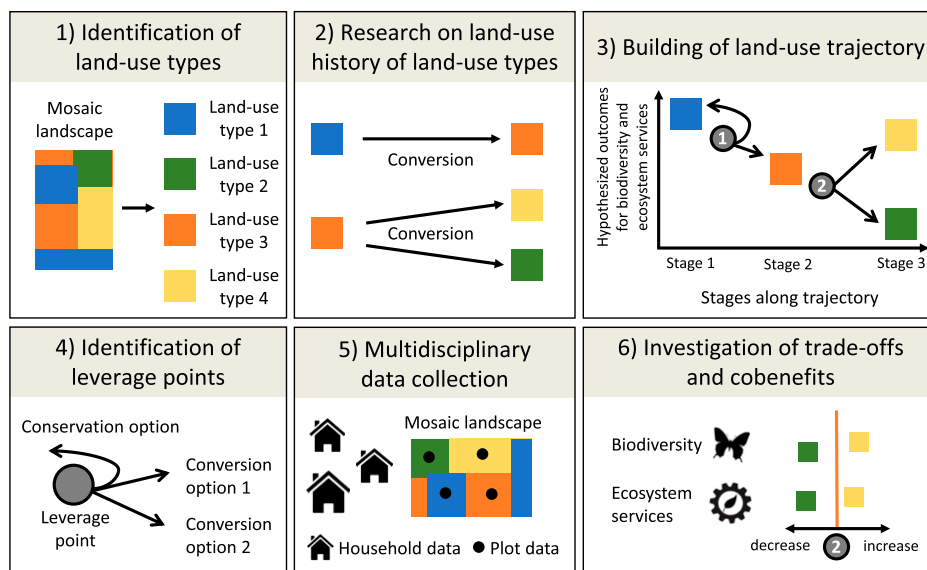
1) Identification of land-use types

Mosaic landscape

Land-use type 1

Land-use type 2

Land-use type 3

Land-use type 4

2) Research on land-use history of land-use types

Conversion

Conversion

3) Building of land-use trajectory

Hypothesized outcomes for biodiversity and ecosystem services

1

2

Stage 1

Stage 2

Stage 3

Stages along trajectory

4) Identification of leverage points

Conservation option

Conversion option 1

Conversion option 2

Leverage point

5) Multidisciplinary data collection

Mosaic landscape

Household data

Plot data

6) Investigation of trade-offs and cobenefits

Biodiversity

Ecosystem services

decrease

2

increase